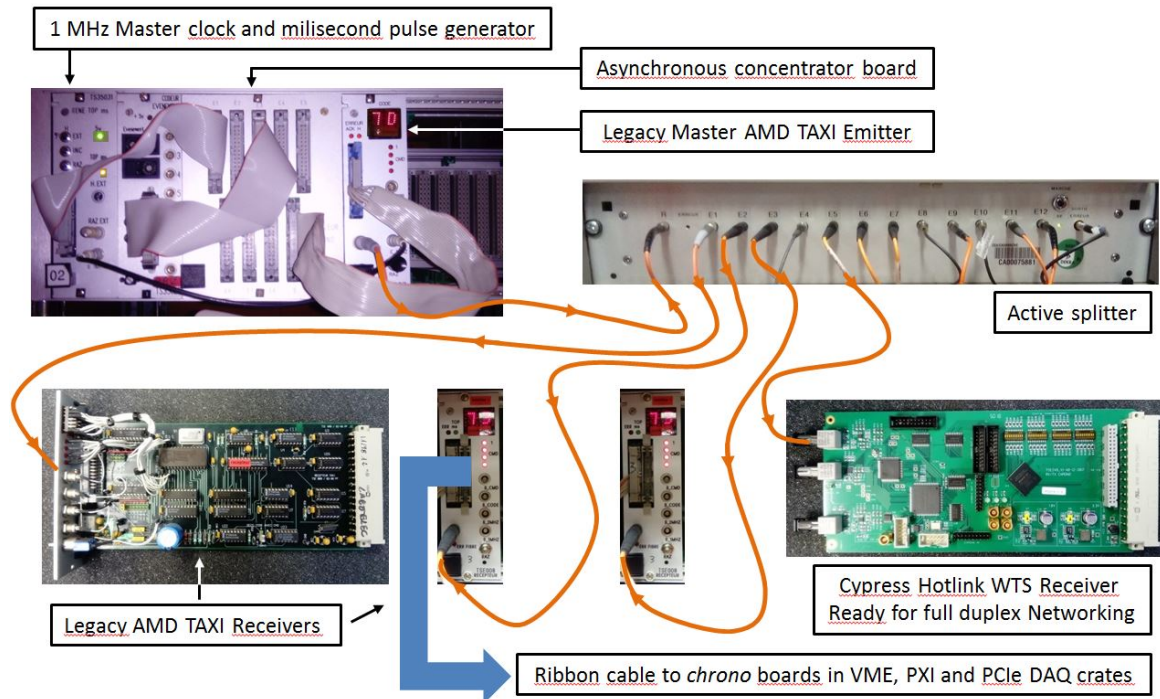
1 MHz Master clock and milisecond pulse generator

Asynchronous concentrator board

Legacy Master AMD TAXI Emitter

Active splitter

Legacy AMD TAXI Receivers

Cypress Hotlink WTS Receiver
Ready for full duplex Networking

Ribbon cable to *chrono* boards in VME, PXI and PCIe DAQ crates

02

70

R E1 E2 E3 E4 E5 E6 E7 E8 E9 E10 E11 E12

TS0600 RECEPTEUR

TS0600 RECEPTEUR